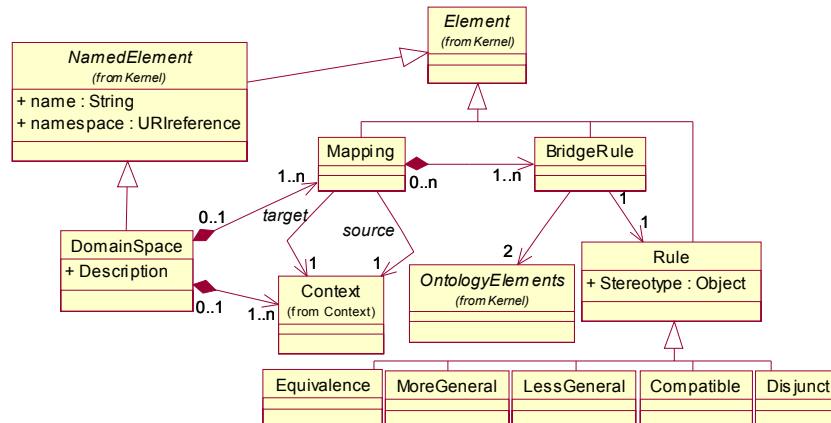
Element
(from Kernel)

NamedElement
(from Kernel)
+ name : String
+ namespace : URIreference

Mapping

BridgeRule

1..n
0..n
1..n
1
1

0..1
target
source

DomainSpace
+ Description

1
1
2

Context
(from Context)

OntologyElements
(from Kernel)

Rule
+ Stereotype : Object

0..1
1..n

Equivalence
MoreGeneral
LessGeneral
Compatible
Disjunct